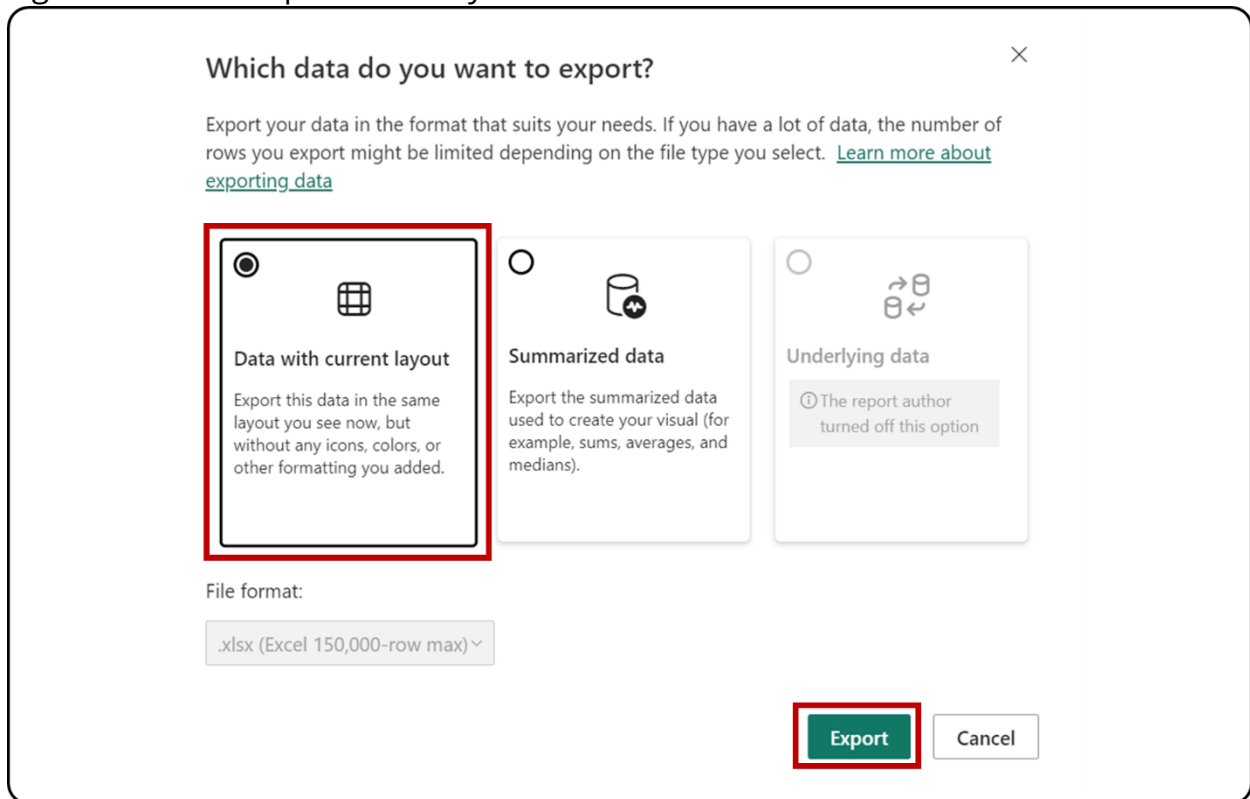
Which data do you want to export?

×

Export your data in the format that suits your needs. If you have a lot of data, the number of rows you export might be limited depending on the file type you select. Learn more about exporting data

Data with current layout

Export this data in the same layout you see now, but without any icons, colors, or other formatting you added.

Summarized data

Export the summarized data used to create your visual (for example, sums, averages, and medians).

Underlying data

ⓘ The report author turned off this option

File format:

.xlsx (Excel 150,000-row max)

Export

Cancel